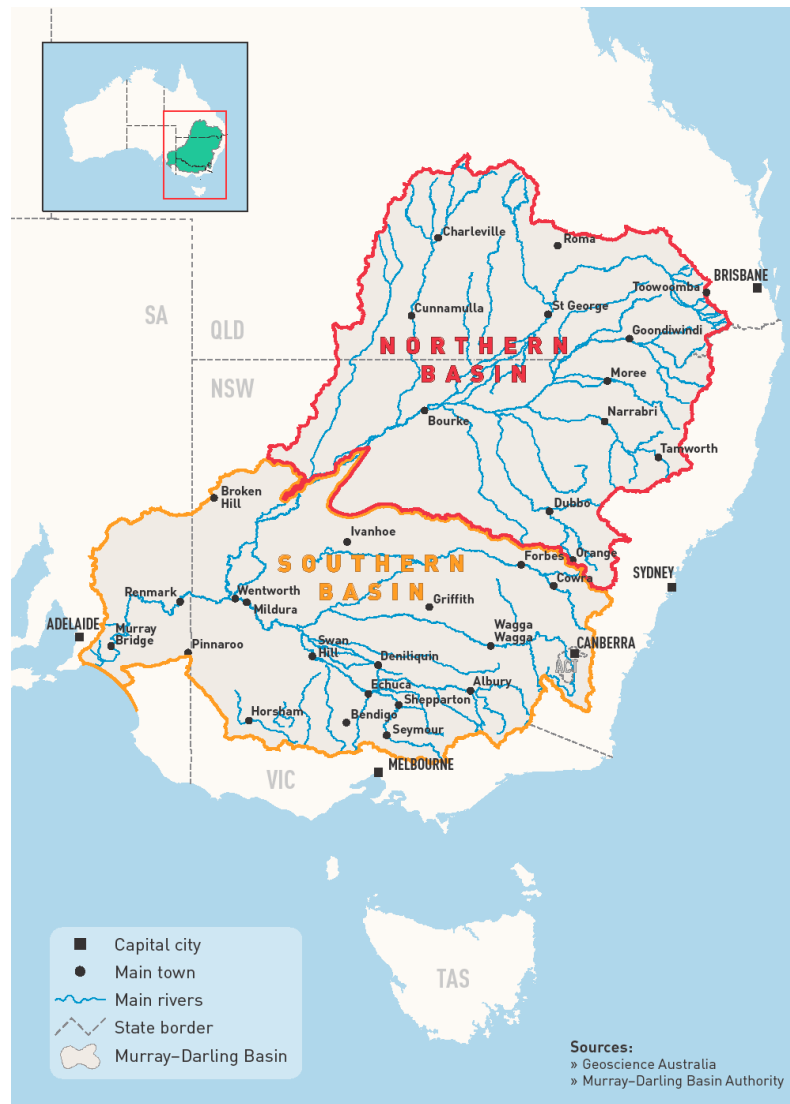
SA
QLD
NSW
VIC
TAS

NORTHERN BASIN

SOUTHERN BASIN

Charleville
Roma
BRISBANE
Toowoomba
Cunnamulla
St George
Goondiwindi
Moree
Bourke
Narrabri
Tamworth
Broken Hill
Dubbo
Ivanhoe
Forbes
Orange
Cowra
SYDNEY
Renmark
Wentworth
Mildura
Griffith
ADELAIDE
Murray Bridge
Pinnaroo
Wagga Wagga
CANBERRA
ACT
Swan Hill
Deniliquin
Echuca
Albury
Shepparton
Horsham
Bendigo
Seymour
MELBOURNE

Capital city
Main town
Main rivers
State border
Murray–Darling Basin

Sources:
» Geoscience Australia
» Murray–Darling Basin Authority